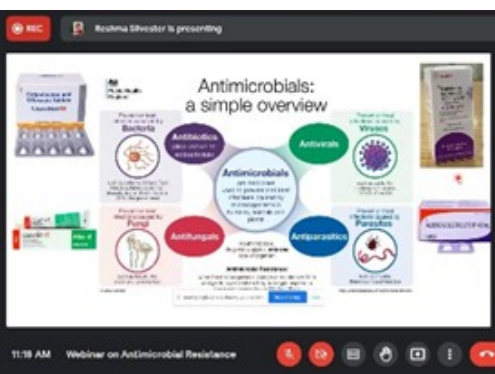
REC

Keshma Silvester is presenting

Antimicrobials: a simple overview

Antibiotics

Bacteria

Antivirals

Viruses

Antimicrobials

Antifungals

Fungi

Antiparasitics

Parasites

Antimicrobial Resistance

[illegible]

11:16 AM Webinar on Antimicrobial Resistance